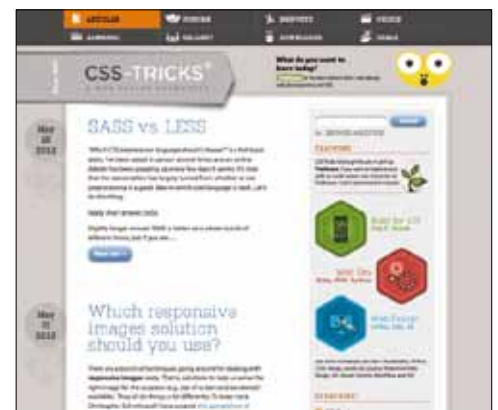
ARTICLES
FORUMS
SNIPPETS
VIDEOS
ALMANAC
GALLERY
DOWNLOADS
DEALS

CSS-TRICKS®

What do you want to learn today?

May
2012

SASS vs LESS

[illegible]

Read more

May
2012

Which responsive images solution should you use?

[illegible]